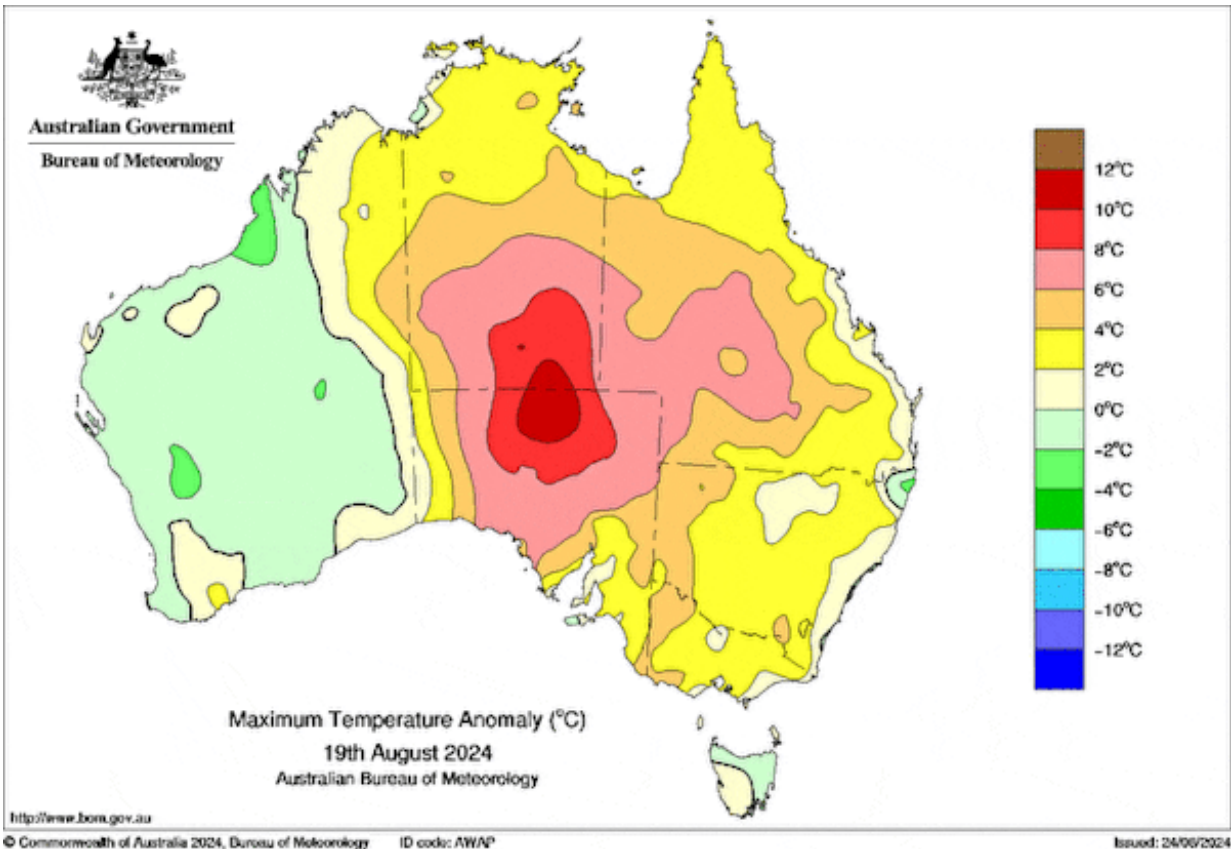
Australian Government
Bureau of Meteorology

12°C
10°C
8°C
6°C
4°C
2°C
0°C
-2°C
-4°C
-6°C
-8°C
-10°C
-12°C

Maximum Temperature Anomaly (°C)
19th August 2024
Australian Bureau of Meteorology

http://www.bom.gov.au

© Commonwealth of Australia 2024, Bureau of Meteorology ID code: AWAP Issued: 24/08/2024